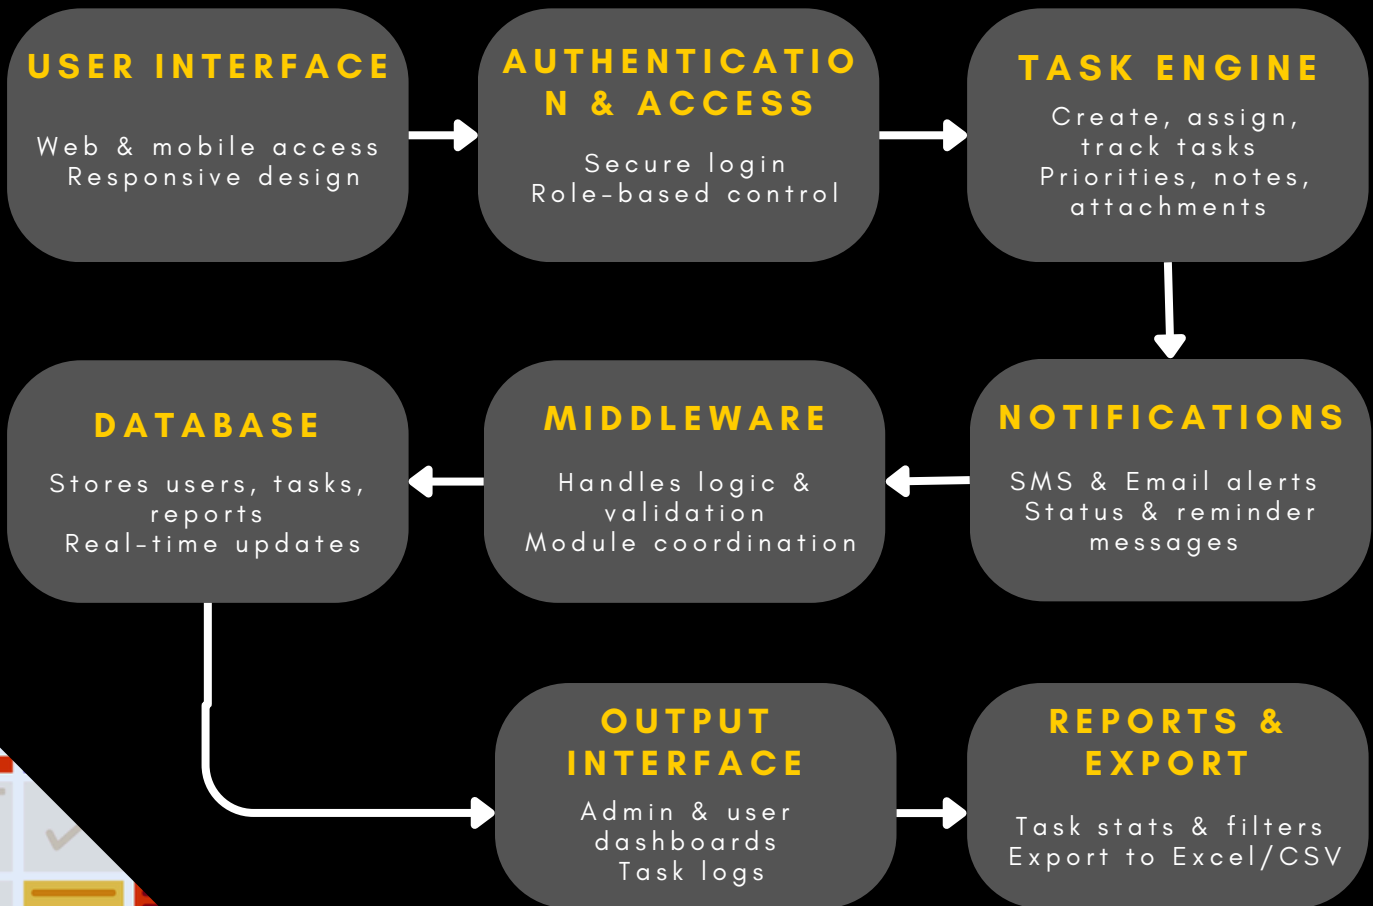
USER INTERFACE

Web & mobile access
Responsive design

AUTHENTICATION & ACCESS

Secure login
Role-based control

TASK ENGINE

Create, assign, track tasks
Priorities, notes, attachments

NOTIFICATIONS

SMS & Email alerts
Status & reminder messages

MIDDLEWARE

Handles logic & validation
Module coordination

DATABASE

Stores users, tasks, reports
Real-time updates

OUTPUT INTERFACE

Admin & user dashboards
Task logs

REPORTS & EXPORT

Task stats & filters
Export to Excel/CSV